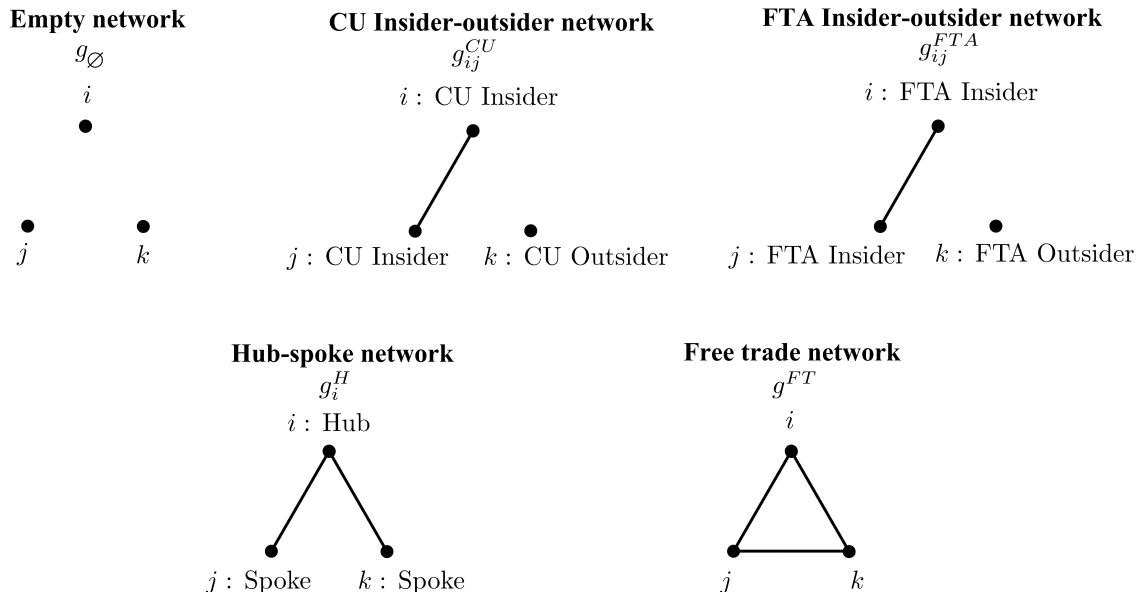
Empty network
$g_{\emptyset}$
$i$

$j$ $k$

CU Insider-outsider network
$g_{ij}^{CU}$
$i$ : CU Insider

$j$ : CU Insider $k$ : CU Outsider

FTA Insider-outsider network
$g_{ij}^{FTA}$
$i$ : FTA Insider

$j$ : FTA Insider $k$ : FTA Outsider

Hub-spoke network
$g_{i}^{H}$
$i$ : Hub

$j$ : Spoke $k$ : Spoke

Free trade network
$g^{FT}$
$i$

$j$ $k$